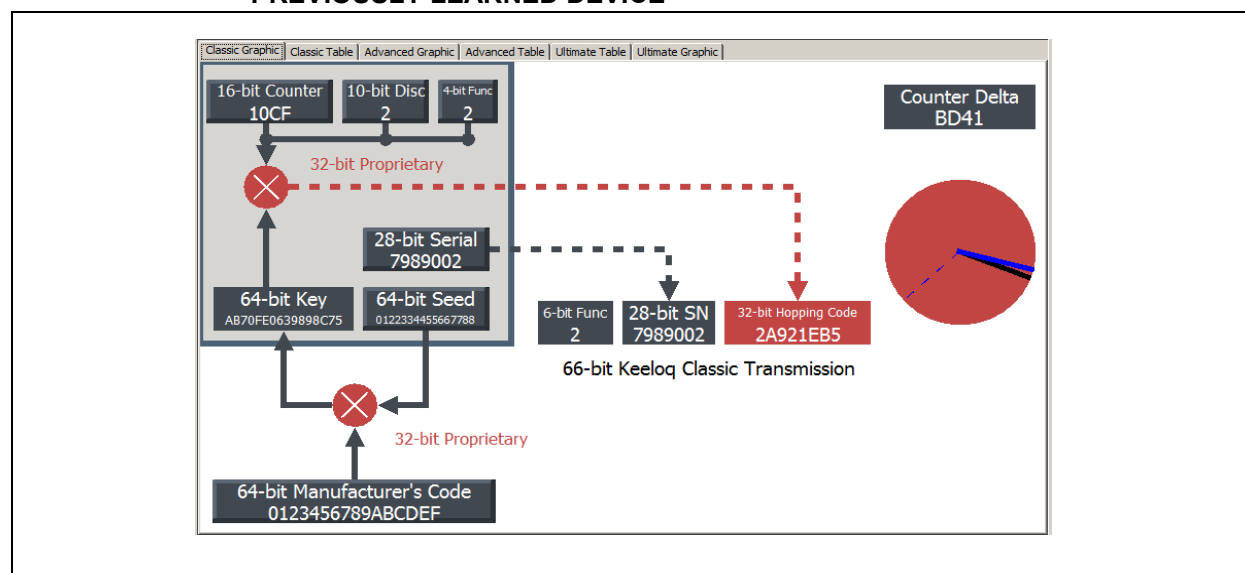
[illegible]

Classic Graphic | Classic Table | Advanced Graphic | Advanced Table | Ultimate Table | Ultimate Graphic

16-bit Counter
10CF

10-bit Disc
2

4-bit Func
2

32-bit Proprietary

Counter Delta
BD41

28-bit Serial
7989002

64-bit Key
AB70FE0639898C75

64-bit Seed
0122334455667788

6-bit Func
2

28-bit SN
7989002

32-bit Hopping Code
2A921EB5

66-bit Keeloq Classic Transmission

32-bit Proprietary

64-bit Manufacturer's Code
0123456789ABCDEF